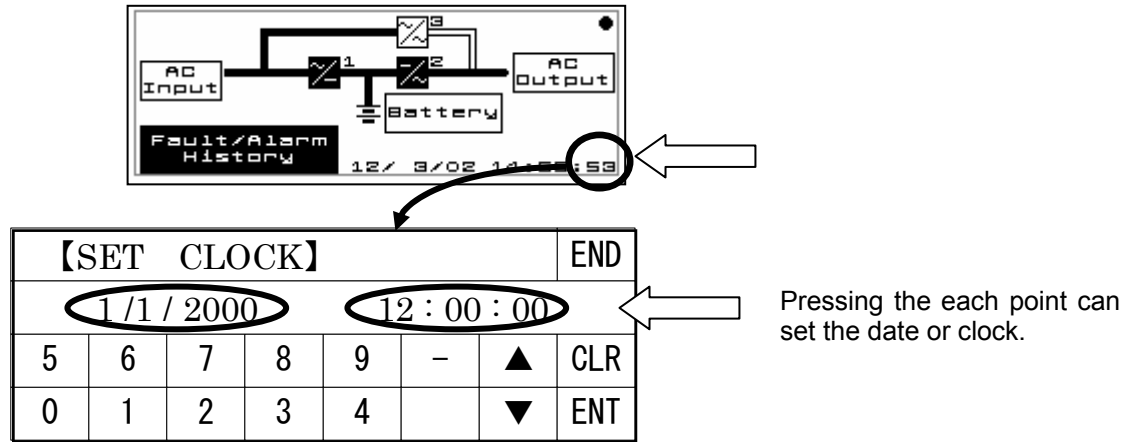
3
1
2
AC Input
AC Output
Battery
Fault/Alarm History
12/ 3/02 14:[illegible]:53

【SET CLOCK】 END
1/1/2000 12:00:00

| 5 | 6 | 7 | 8 | 9 | – | ▲ | CLR |
|---|---|---|---|---|---|---|---|
| 0 | 1 | 2 | 3 | 4 | | ▼ | ENT |

Pressing the each point can set the date or clock.